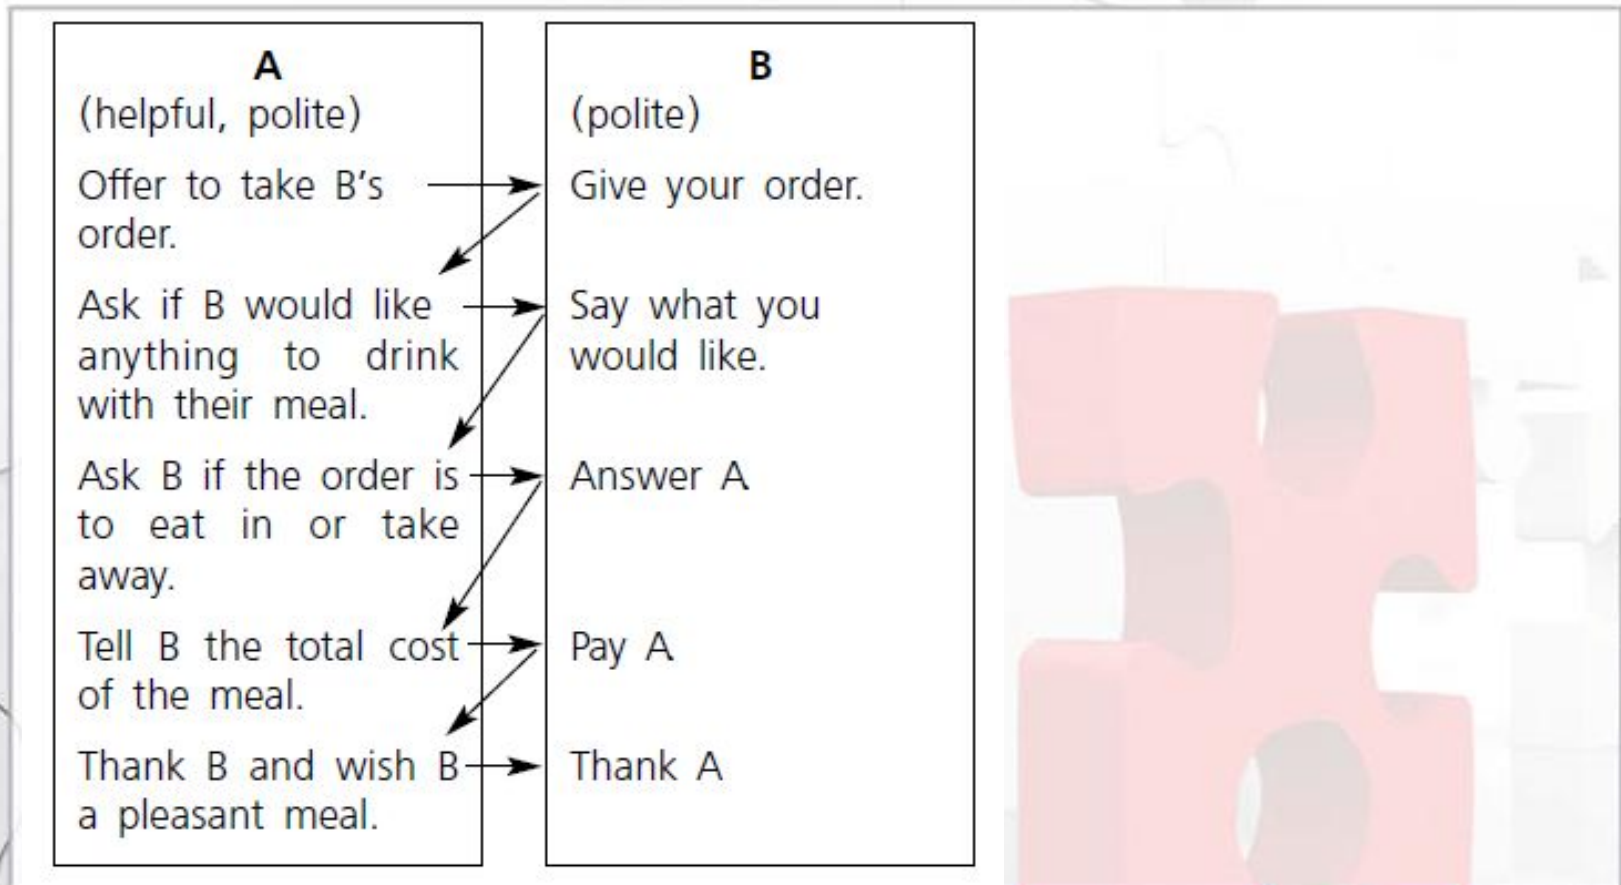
A
(helpful, polite)

Offer to take B's order.

Ask if B would like anything to drink with their meal.

Ask B if the order is to eat in or take away.

Tell B the total cost of the meal.

Thank B and wish B a pleasant meal.

B
(polite)

Give your order.

Say what you would like.

Answer A

Pay A

Thank A